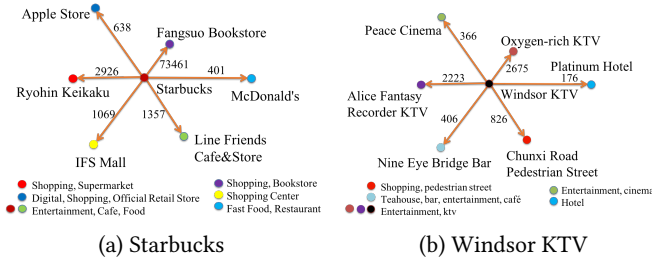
Apple Store
638
Fangsuo Bookstore
73461
2926
401
Ryohin Keikaku
Starbucks
McDonald's
1069
1357
Line Friends Cafe&Store
IFS Mall

Shopping, Supermarket
Digital, Shopping, Official Retail Store
Entertainment, Cafe, Food
Shopping, Bookstore
Shopping Center
Fast Food, Restaurant

(a) Starbucks

Peace Cinema
366
Oxygen-rich KTV
2675
Platinum Hotel
2223
176
Alice Fantasy Recorder KTV
Windsor KTV
406
826
Nine Eye Bridge Bar
Chunxi Road Pedestrian Street

Shopping, pedestrian street
Teahouse, bar, entertainment, café
Entertainment, ktv
Entertainment, cinema
Hotel

(b) Windsor KTV